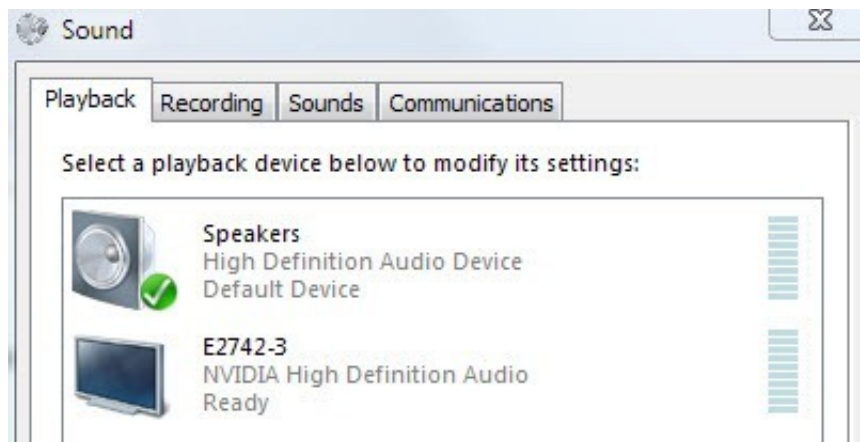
Sound

Playback | Recording | Sounds | Communications

Select a playback device below to modify its settings:

Speakers
High Definition Audio Device
Default Device

E2742-3
NVIDIA High Definition Audio
Ready